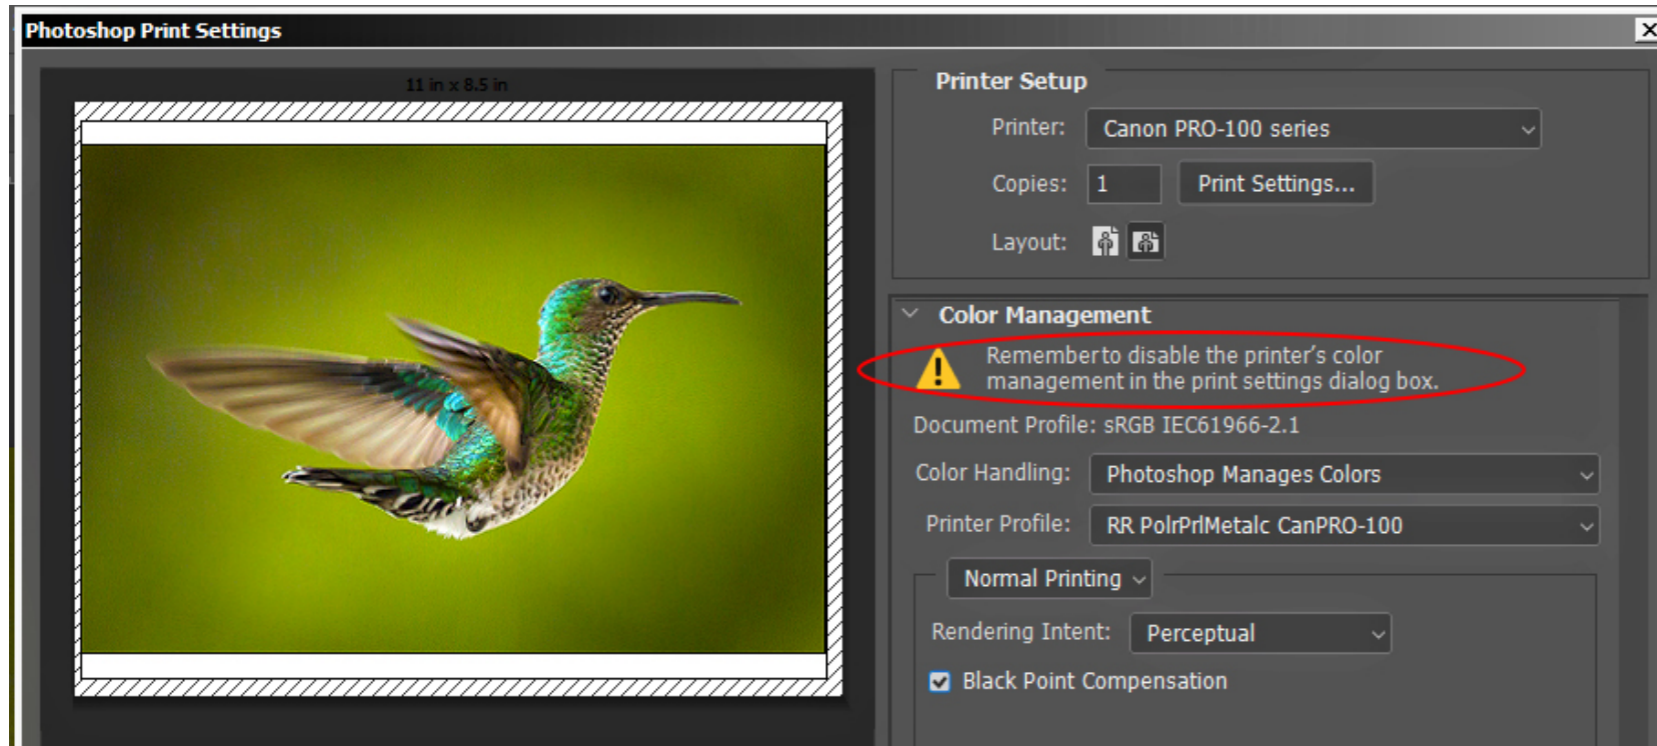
Photoshop Print Settings

11 in x 8.5 in

Printer Setup

Printer: Canon PRO-100 series

Copies: 1 Print Settings...

Layout:

Color Management

Remember to disable the printer's color management in the print settings dialog box.

Document Profile: sRGB IEC61966-2.1

Color Handling: Photoshop Manages Colors

Printer Profile: RR PolrPrlMetalc CanPRO-100

Normal Printing

Rendering Intent: Perceptual

Black Point Compensation